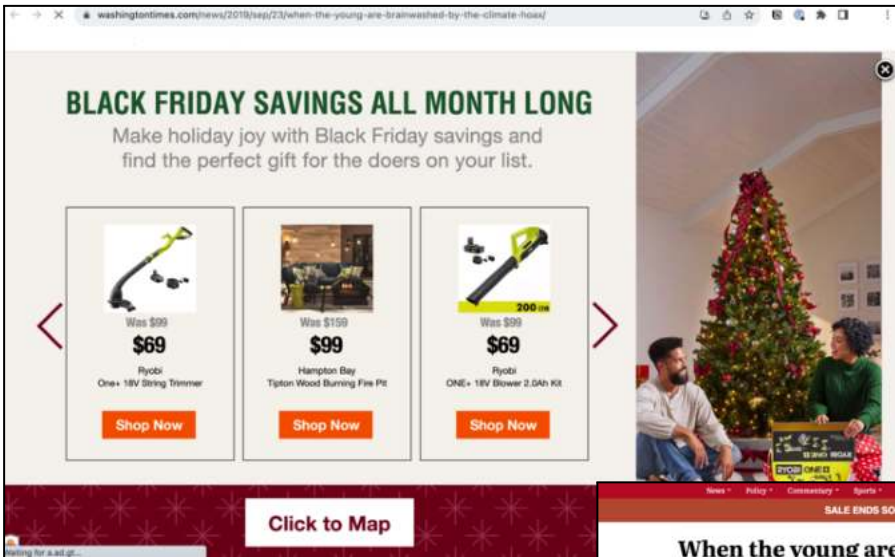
washingtontimes.com/news/2019/sep/23/when-the-young-are-brainwashed-by-the-climate-hoax/

BLACK FRIDAY SAVINGS ALL MONTH LONG

Make holiday joy with Black Friday savings and find the perfect gift for the doers on your list.

Was $99
$69
Ryobi
One+ 18V String Trimmer
Shop Now

Was $159
$99
Hampton Bay
Tipton Wood Burning Fire Pit
Shop Now

200
Was $99
$69
Ryobi
ONE+ 18V Blower 2.0Ah Kit
Shop Now

RYOBI ONE+

Click to Map

Waiting for a.ad.gt...

News Policy Commentary Sports

SALE ENDS SO

When the young are